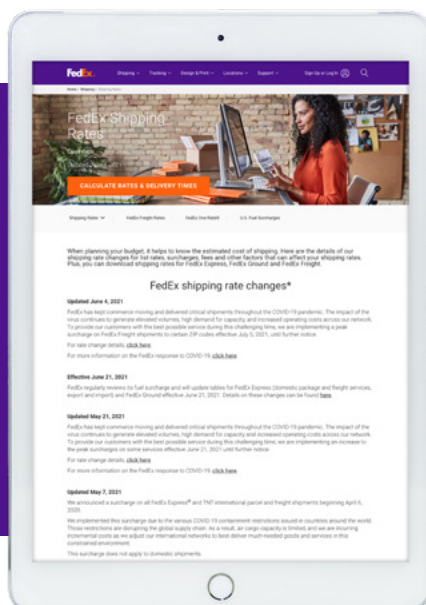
FedEx. Shipping Tracking Design & Print Locations Support Sign Up or Log In

FedEx Shipping Rates

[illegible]

CALCULATE RATES & DELIVERY TIMES

Shipping Rates FedEx Freight Rates FedEx One Rate® U.S. Fuel Surcharges

When planning your budget, it helps to know the estimated cost of shipping. Here are the details of our shipping rate changes for list rates, surcharges, fees and other factors that can affect your shipping rates. Plus, you can download shipping rates for FedEx Express, FedEx Ground and FedEx Freight.

FedEx shipping rate changes*

Updated June 4, 2021

FedEx has kept commerce moving and delivered critical shipments throughout the COVID-19 pandemic. The impact of the virus continues to generate elevated volumes, high demand for capacity, and increased operating costs across our network. To provide our customers with the best possible service during this challenging time, we are implementing a peak surcharge on FedEx Freight shipments to certain ZIP codes effective July 5, 2021, until further notice.

For rate change details, click here.

For more information on the FedEx response to COVID-19, click here.

Effective June 21, 2021

FedEx regularly reviews its fuel surcharge and will update tables for FedEx Express (domestic package and freight services, export and import) and FedEx Ground effective June 21, 2021. Details on these changes can be found here.

Updated May 21, 2021

FedEx has kept commerce moving and delivered critical shipments throughout the COVID-19 pandemic. The impact of the virus continues to generate elevated volumes, high demand for capacity and increased operating costs across our network. To provide our customers with the best possible service during this challenging time, we are implementing an increase to the peak surcharges on some services effective June 21, 2021 until further notice.

For rate change details, click here.

For more information on the FedEx response to COVID-19, click here.

Updated May 7, 2021

We announced a surcharge on all FedEx Express® and TNT international parcel and freight shipments beginning April 6, 2020.

We implemented this surcharge due to the various COVID-19 containment restrictions issued in countries around the world. Those restrictions are disrupting the global supply chain. As a result, air cargo capacity is limited, and we are incurring incremental costs as we adjust our international networks to best deliver much-needed goods and services in this constrained environment.

This surcharge does not apply to domestic shipments.